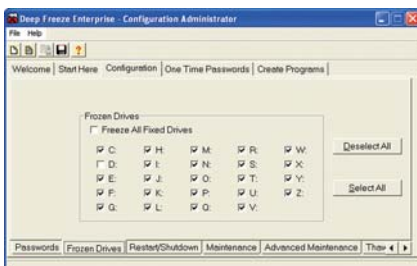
Deep Freeze Enterprise - Configuration Administrator

File Help

Welcome | Start Here | Configuration | One Time Passwords | Create Programs

Frozen Drives

Freeze All Fixed Drives

| | | | | |
|---|---|---|---|---|
| C: | H: | M: | R: | W: |
| D: | I: | N: | S: | X: |
| E: | J: | O: | T: | Y: |
| F: | K: | P: | U: | Z: |
| G: | L: | Q: | V: | |

Deselect All

Select All

Passwords | Frozen Drives | Restart/Shutdown | Maintenance | Advanced Maintenance | Thaw